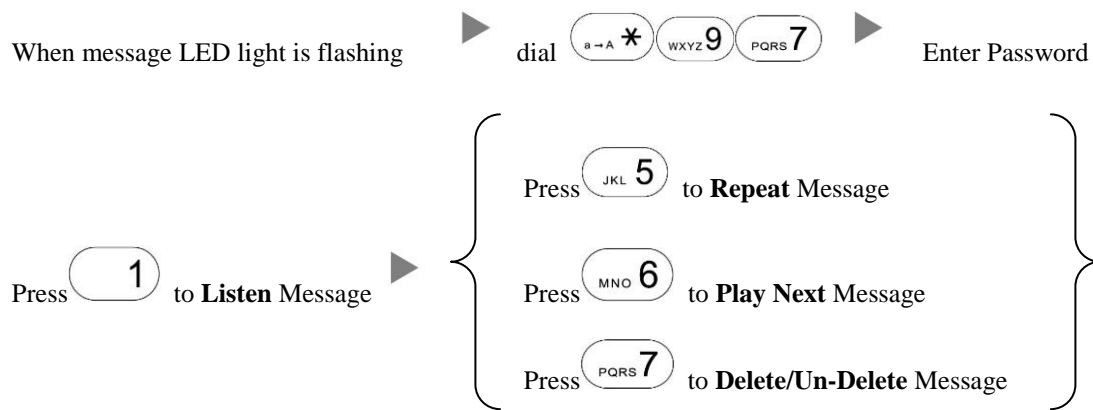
When message LED light is flashing dial a→A * WXYZ 9 PQRS 7 Enter Password

Press 1 to **Listen** Message

Press JKL 5 to **Repeat** Message

Press MNO 6 to **Play Next** Message

Press PQRS 7 to **Delete/Un-Delete** Message